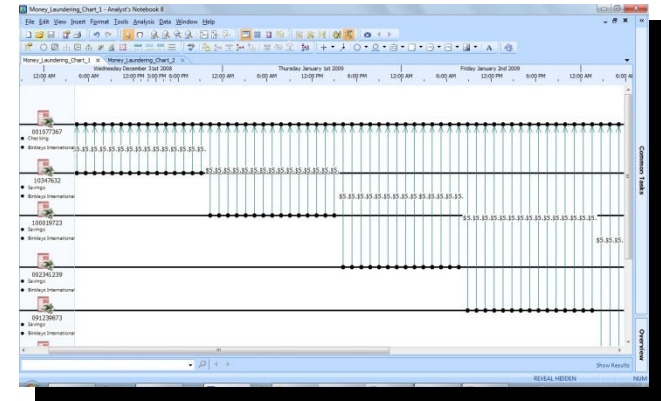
Money_Laundering_Chart_1 - Analyst's Notebook 8

File Edit View Insert Format Tools Analysis Data Window Help

Money_Laundering_Chart_1 × Money_Laundering_Chart_2 ×

Wednesday December 31st 2008
Thursday January 1st 2009
Friday January 2nd 2009

12:00 AM 6:00 AM 12:00 PM 3:00 PM 6:00 PM 12:00 AM 6:00 AM 12:00 PM 6:00 PM 12:00 AM 6:00 AM 12:00 PM 6:00 PM 12:00 AM 6:00 AM

001677367
Checking
Binlays International

$5.$5.$5.$5.$5.$5.$5.$5.$5.$5.$5.$5.$5.

10347632
Savings
Binlays International

$5.$5.$5.$5.$5.$5.$5.$5.$5.$5.$5.$5.$5.

$5.$5.$5.$5.$5.$5.$5.$5.$5.$5.$5.$5.$5.

100019723
Savings
Binlays International

$5.$5.$5.$5.$5.$5.$5.$5.$5.$5.$5.$5.$5.

$5.$5.$5.

002341239
Savings
Binlays International

091229673
Savings
Binlays International

Common Tasks

Overview

Show Results

REVEAL HIDDEN

NUM